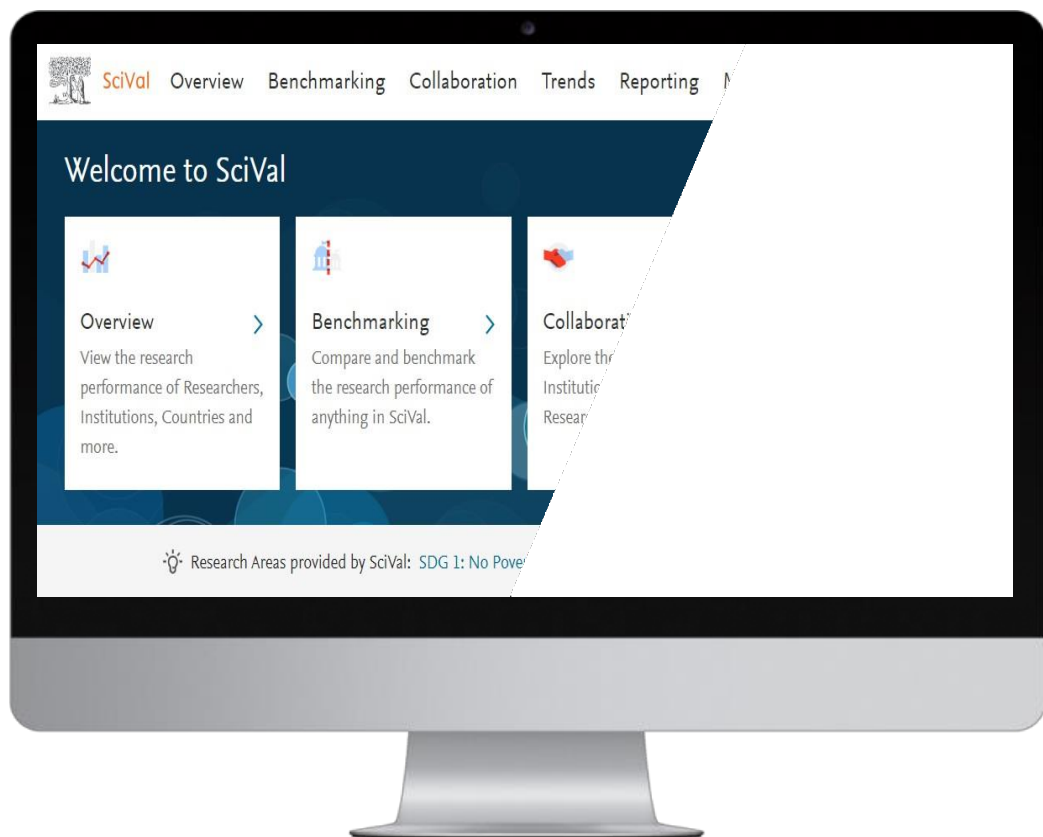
SciVal Overview Benchmarking Collaboration Trends Reporting M

Welcome to SciVal

Overview
View the research performance of Researchers, Institutions, Countries and more.

Benchmarking
Compare and benchmark the research performance of anything in SciVal.

Collaborat
Explore the
Institutic
Resear

Research Areas provided by SciVal: SDG 1: No Pove